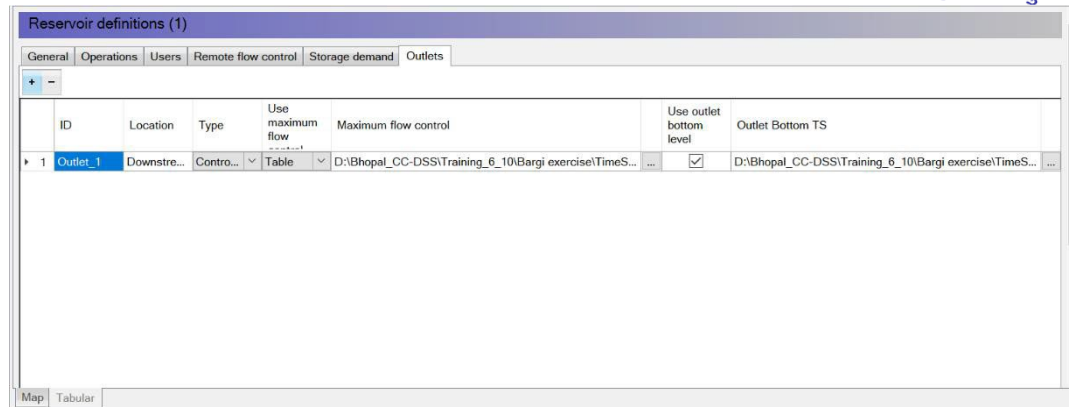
Reservoir definitions (1)

General | Operations | Users | Remote flow control | Storage demand | Outlets

+ −

| | ID | Location | Type | Use maximum flow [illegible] | Maximum flow control | | Use outlet bottom level | Outlet Bottom TS | |
|---|---|---|---|---|---|---|---|---|---|
| 1 | Outlet_1 | Downstre... | Contro... | Table | D:\Bhopal_CC-DSS\Training_6_10\Bargi exercise\TimeS... | ... | ☑ | D:\Bhopal_CC-DSS\Training_6_10\Bargi exercise\TimeS... | ... |

Map | Tabular